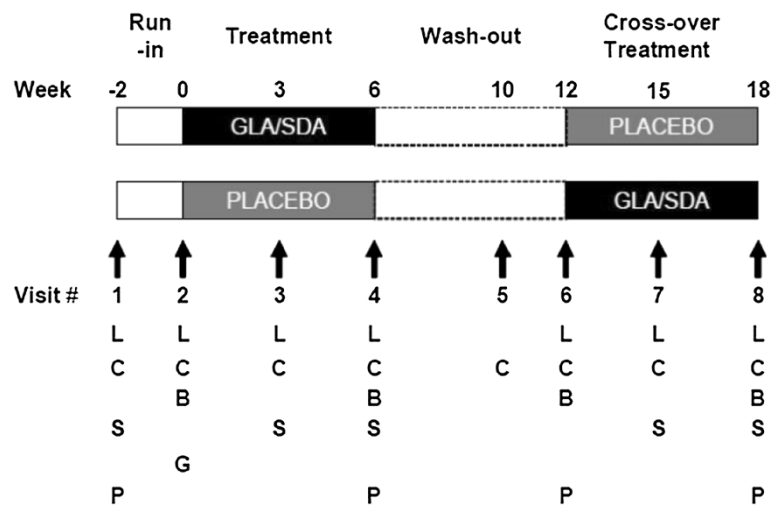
Run -in | Treatment | Wash-out | Cross-over Treatment

Week -2 0 3 6 10 12 15 18

GLA/SDA
PLACEBO

PLACEBO
GLA/SDA

Visit # 1 2 3 4 5 6 7 8

| Visit # | 1 | 2 | 3 | 4 | 5 | 6 | 7 | 8 |
|---|---|---|---|---|---|---|---|---|
| | L | L | L | L | | L | L | L |
| | C | C | C | C | C | C | C | C |
| | | B | | B | | B | | B |
| | S | | S | S | | | S | S |
| | | G | | | | | | |
| | P | | | P | | P | | P |